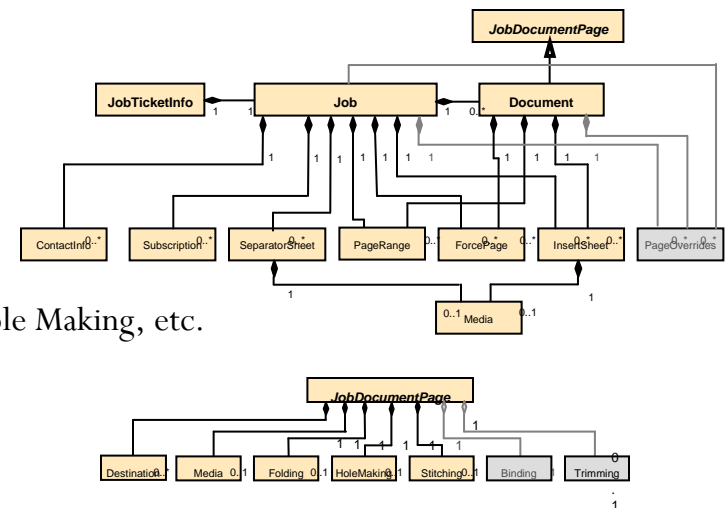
JobDocumentPage

JobTicketInfo
1
1
Job
1
0..*
Document
1
1
1
1
1
1
1
1
1
ContactInfo 0..*
Subscription 0..*
SeparatorSheet 0..*
PageRange
0..*
ForcePage 0..*
0..*
InsertSheet 0..*
0..*
PageOverrides 0..*
0..*
1
1
0..1 Media 0..1

ole Making, etc.

JobDocumentPage
1
1 1 1 1 1 1
Destination 0..*
Media 0..1
Folding 0..1
HoleMaking 0..1
Stitching 0..1
Binding 1
Trimming 0
.
1